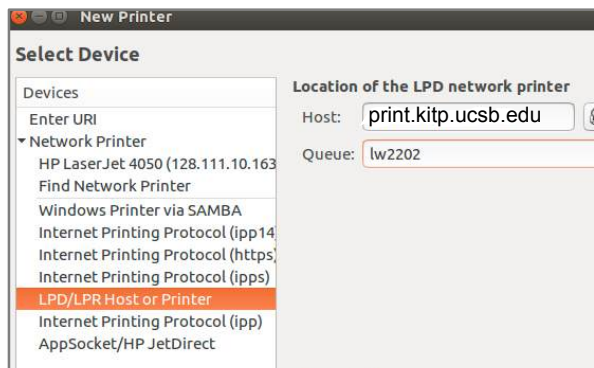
New Printer

Select Device

Devices
Enter URI
Network Printer
HP LaserJet 4050 (128.111.10.163
Find Network Printer
Windows Printer via SAMBA
Internet Printing Protocol (ipp14
Internet Printing Protocol (https)
Internet Printing Protocol (ipps)
LPD/LPR Host or Printer
Internet Printing Protocol (ipp)
AppSocket/HP JetDirect

Location of the LPD network printer
Host: print.kitp.ucsb.edu
Queue: lw2202